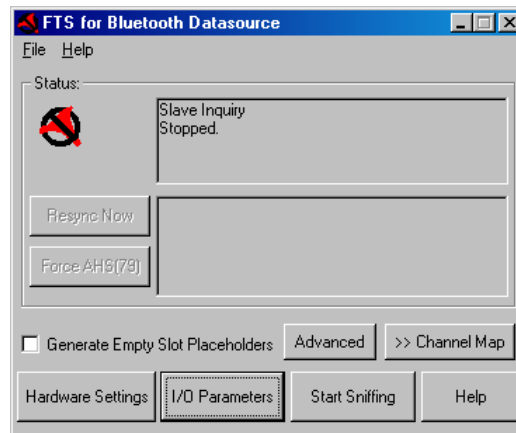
FTS for Bluetooth Datasource

File Help

Status:

Slave Inquiry
Stopped.

Resync Now

Force AHS(79)

Generate Empty Slot Placeholders

Advanced

>> Channel Map

Hardware Settings

I/O Parameters

Start Sniffing

Help